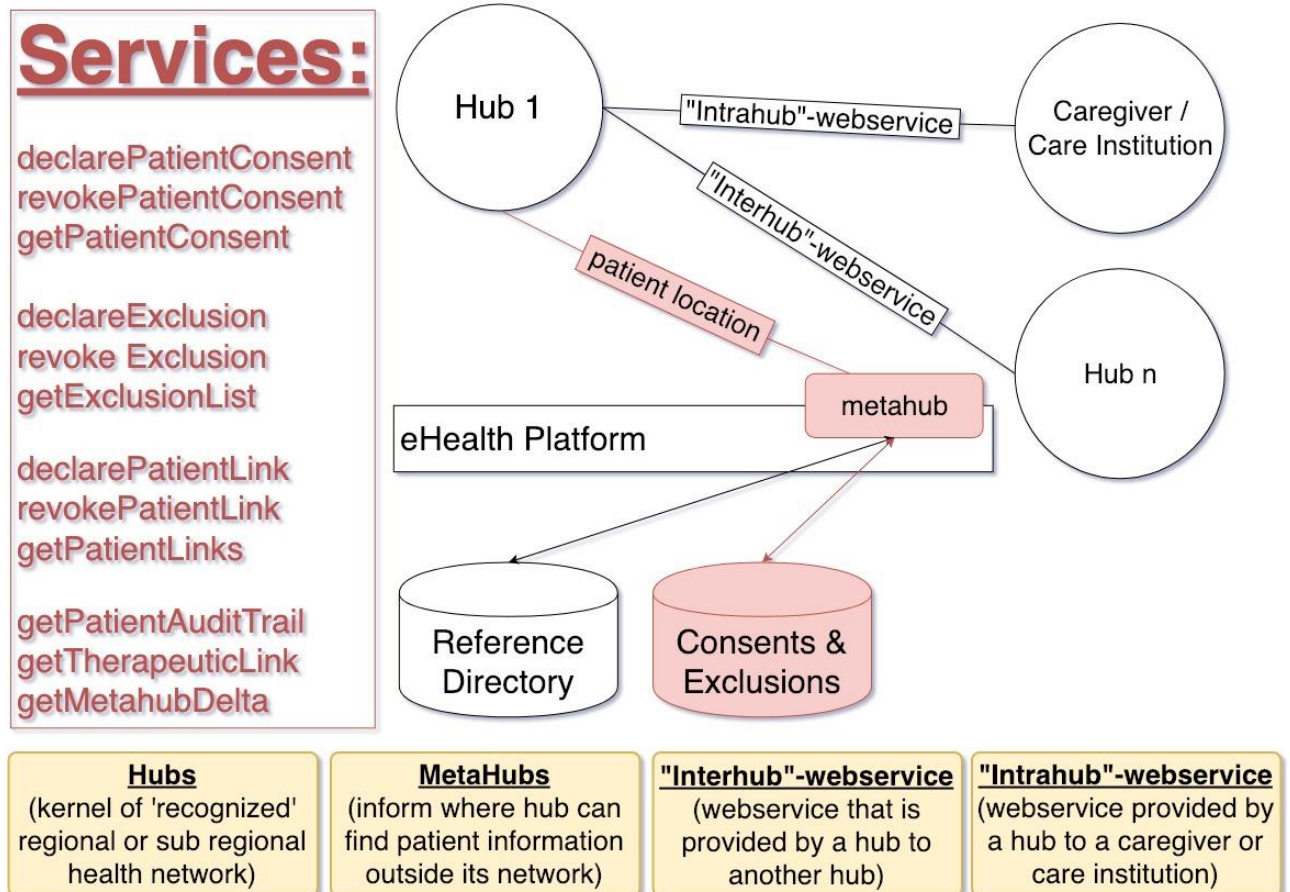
Services:

declarePatientConsent
revokePatientConsent
getPatientConsent

declareExclusion
revoke Exclusion
getExclusionList

declarePatientLink
revokePatientLink
getPatientLinks

getPatientAuditTrail
getTherapeuticLink
getMetahubDelta

Hub 1

"Intrahub"-webservice

Caregiver / Care Institution

"Interhub"-webservice

patient location

Hub n

metahub

eHealth Platform

Reference Directory

Consents & Exclusions

Hubs
(kernel of 'recognized' regional or sub regional health network)

MetaHubs
(inform where hub can find patient information outside its network)

"Interhub"-webservice
(webservice that is provided by a hub to another hub)

"Intrahub"-webservice
(webservice provided by a hub to a caregiver or care institution)